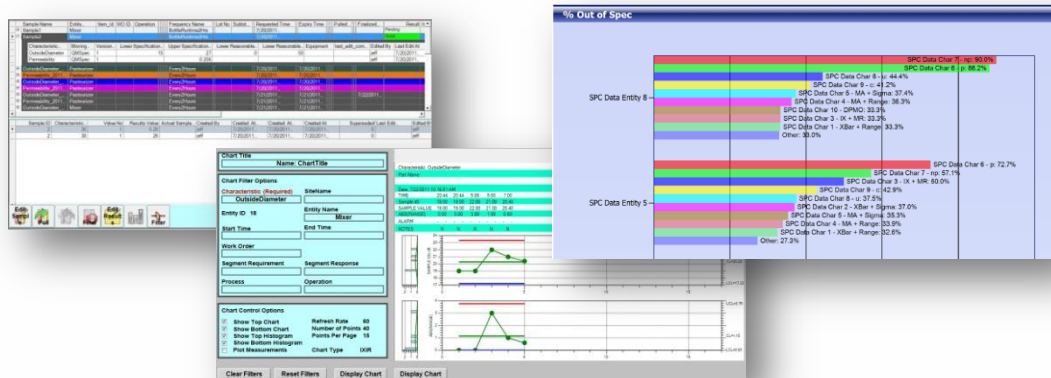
% Out of Spec

SPC Data Entity 8

SPC Data Char 7 - np: 90.0%
SPC Data Char 6 - p: 88.2%
SPC Data Char 8 - u: 44.4%
SPC Data Char 9 - c: 41.2%
SPC Data Char 5 - MA + Sigma: 37.4%
SPC Data Char 4 - MA + Range: 36.3%
SPC Data Char 10 - DPMO: 33.3%
SPC Data Char 3 - IX + MR: 33.3%
SPC Data Char 1 - XBar + Range: 33.3%
Other: 30.0%

SPC Data Entity 5

SPC Data Char 6 - p: 72.7%
SPC Data Char 7 - np: 57.1%
SPC Data Char 3 - IX + MR: 60.0%
SPC Data Char 9 - c: 42.9%
SPC Data Char 8 - u: 37.5%
SPC Data Char 2 - XBar + Sigma: 37.0%
SPC Data Char 5 - MA + Sigma: 35.3%
SPC Data Char 4 - MA + Range: 33.9%
SPC Data Char 1 - XBar + Range: 32.6%
Other: 27.3%

Sample Name | Entity | Item_id | WO ID | Operation | Frequency Name | Lot No | Sublot | Requested Time | Expiry Time | Pulled | Finalized | Result

Characteristic | Working | Version | Lower Specification | Upper Specification | Lower Reasonable | Upper Reasonable | Equipment | last_edit_com | Edited By | Last Edit At
OutsideDiameter | QMSpec
Permeability | QMSpec

Pasteurizer
Mixer

Edit Sample
Edit Result
Filter

Chart Title
Name: ChartTitle

Chart Filter Options
Characteristic (Required)
OutsideDiameter
SiteName
Entity ID 18
Entity Name
Mixer
Start Time
End Time
Work Order
Segment Requirement
Segment Response
Process
Operation

Chart Control Options
Show Top Chart
Show Bottom Chart
Show Top Histogram
Show Bottom Histogram
Plot Measurements
Refresh Rate 60
Number of Points 40
Points Per Page 15
Chart Type IXR

Clear Filters
Reset Filters
Display Chart
Display Chart

Characteristic: OutsideDiameter
Part Name
Date: 7/22/2011 10:16:51 AM
TIME
Sample ID
SAMPLE VALUE
MOVING RANGE
ALARM
NOTES